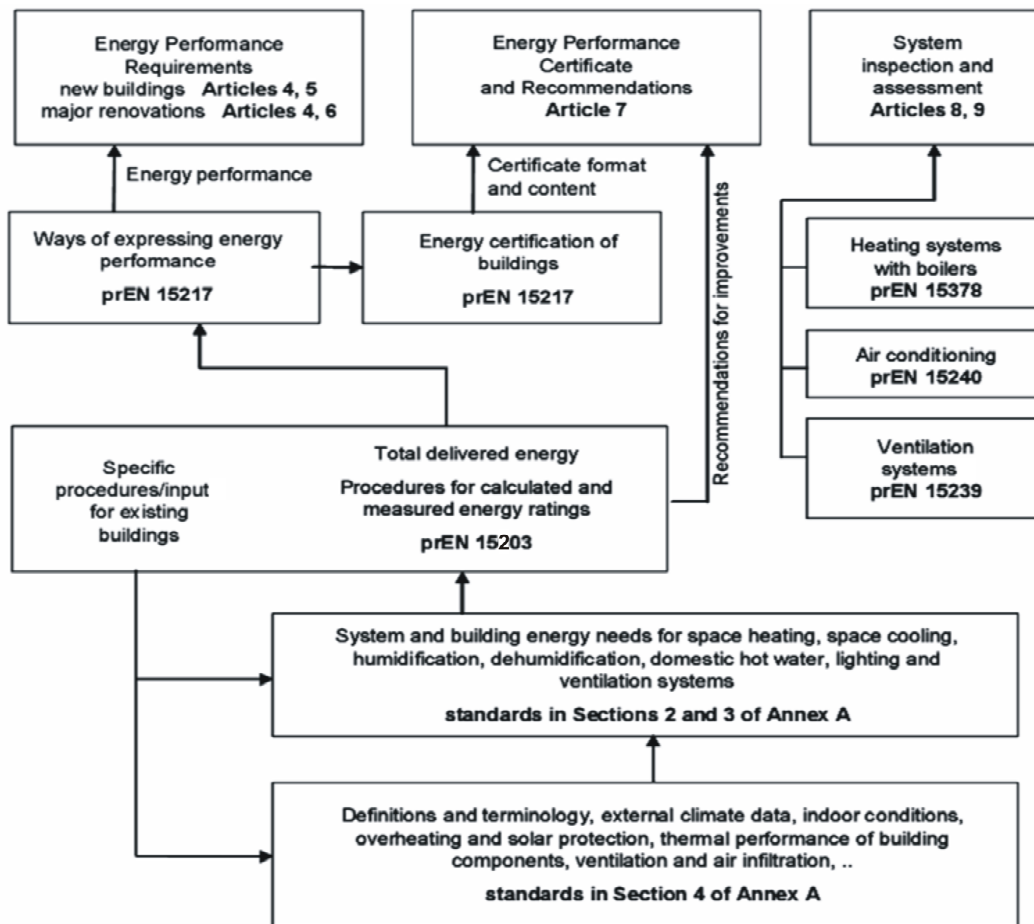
Energy Performance Requirements
new buildings **Articles 4, 5**
major renovations **Articles 4, 6**

Energy Performance Certificate and Recommendations
**Article 7**

System inspection and assessment
**Articles 8, 9**

Energy performance

Certificate format and content

Recommendations for improvements

Ways of expressing energy performance
**prEN 15217**

Energy certification of buildings
**prEN 15217**

Heating systems with boilers
**prEN 15378**

Air conditioning
**prEN 15240**

Ventilation systems
**prEN 15239**

Specific procedures/input for existing buildings

Total delivered energy
Procedures for calculated and measured energy ratings
**prEN 15203**

System and building energy needs for space heating, space cooling, humidification, dehumidification, domestic hot water, lighting and ventilation systems
**standards in Sections 2 and 3 of Annex A**

Definitions and terminology, external climate data, indoor conditions, overheating and solar protection, thermal performance of building components, ventilation and air infiltration, ..
**standards in Section 4 of Annex A**